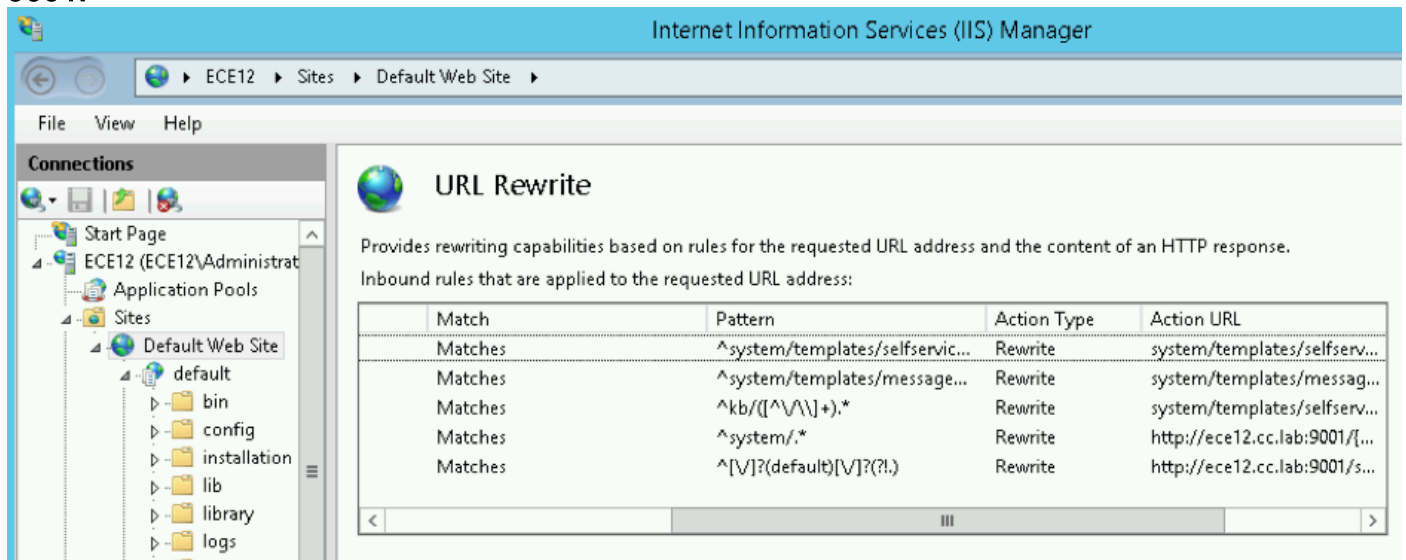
Internet Information Services (IIS) Manager

ECE12 ▸ Sites ▸ Default Web Site ▸

File View Help

Connections

Start Page
ECE12 (ECE12\Administrat
Application Pools
Sites
Default Web Site
default
bin
config
installation
lib
library
logs

URL Rewrite

Provides rewriting capabilities based on rules for the requested URL address and the content of an HTTP response.

Inbound rules that are applied to the requested URL address:

| Match | Pattern | Action Type | Action URL |
|---|---|---|---|
| Matches | ^system/templates/selfservic... | Rewrite | system/templates/selfserv... |
| Matches | ^system/templates/message... | Rewrite | system/templates/messag... |
| Matches | ^kb/([^\/\\]+).* | Rewrite | system/templates/selfserv... |
| Matches | ^system/.* | Rewrite | http://ece12.cc.lab:9001/{... |
| Matches | ^[\/]?(default)[\/]?(?!.) | Rewrite | http://ece12.cc.lab:9001/s... |

III